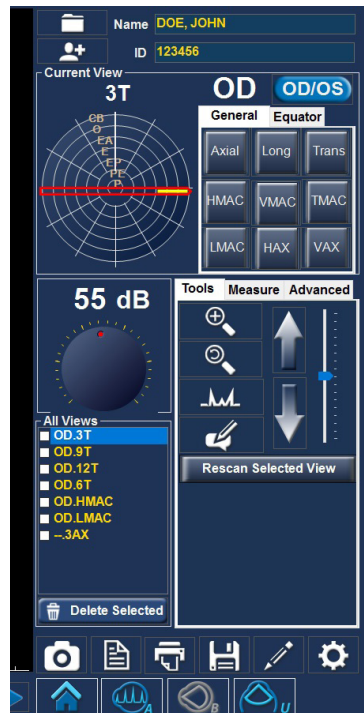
Name DOE, JOHN
ID 123456

Current View
3T
CB
O
EA
E
EP
PE
P

OD
OD/OS
General
Equator
Axial
Long
Trans
HMAC
VMAC
TMAC
LMAC
HAX
VAX

55 dB

Tools
Measure
Advanced

Rescan Selected View

All Views
OD.3T
OD.9T
OD.12T
OD.6T
OD.HMAC
OD.LMAC
--.3AX

Delete Selected

A
B
U